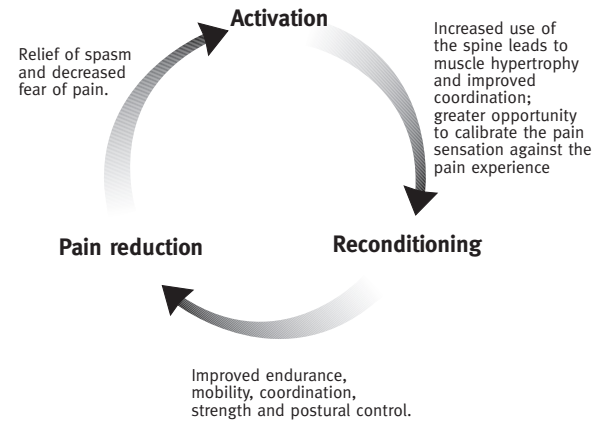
Activation

Increased use of the spine leads to muscle hypertrophy and improved coordination; greater opportunity to calibrate the pain sensation against the pain experience

Reconditioning

Improved endurance, mobility, coordination, strength and postural control.

Pain reduction

Relief of spasm and decreased fear of pain.